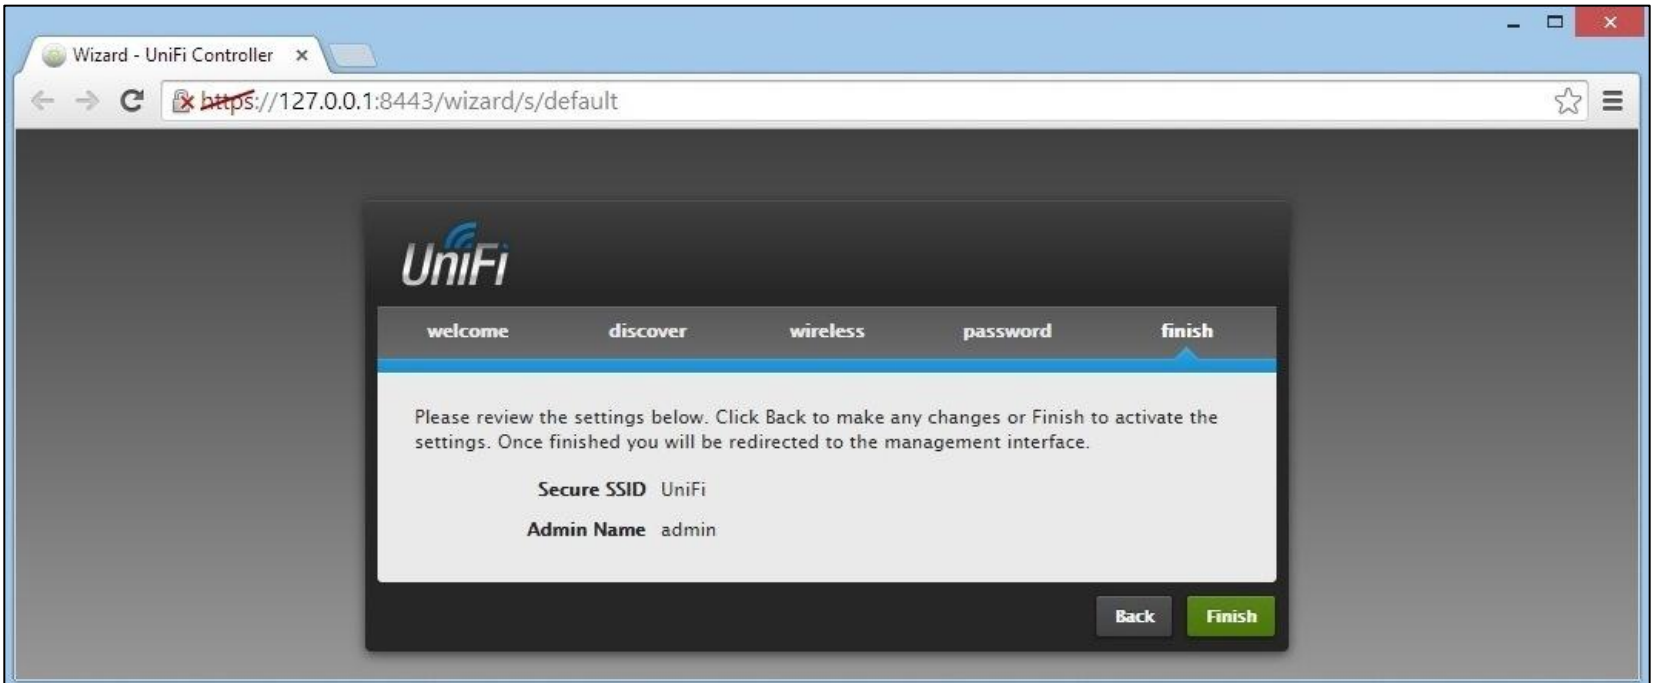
Wizard - UniFi Controller ×

https://127.0.0.1:8443/wizard/s/default

UniFi

welcome discover wireless password finish

Please review the settings below. Click Back to make any changes or Finish to activate the settings. Once finished you will be redirected to the management interface.

| | |
|---|---|
| Secure SSID | UniFi |
| Admin Name | admin |

Back Finish